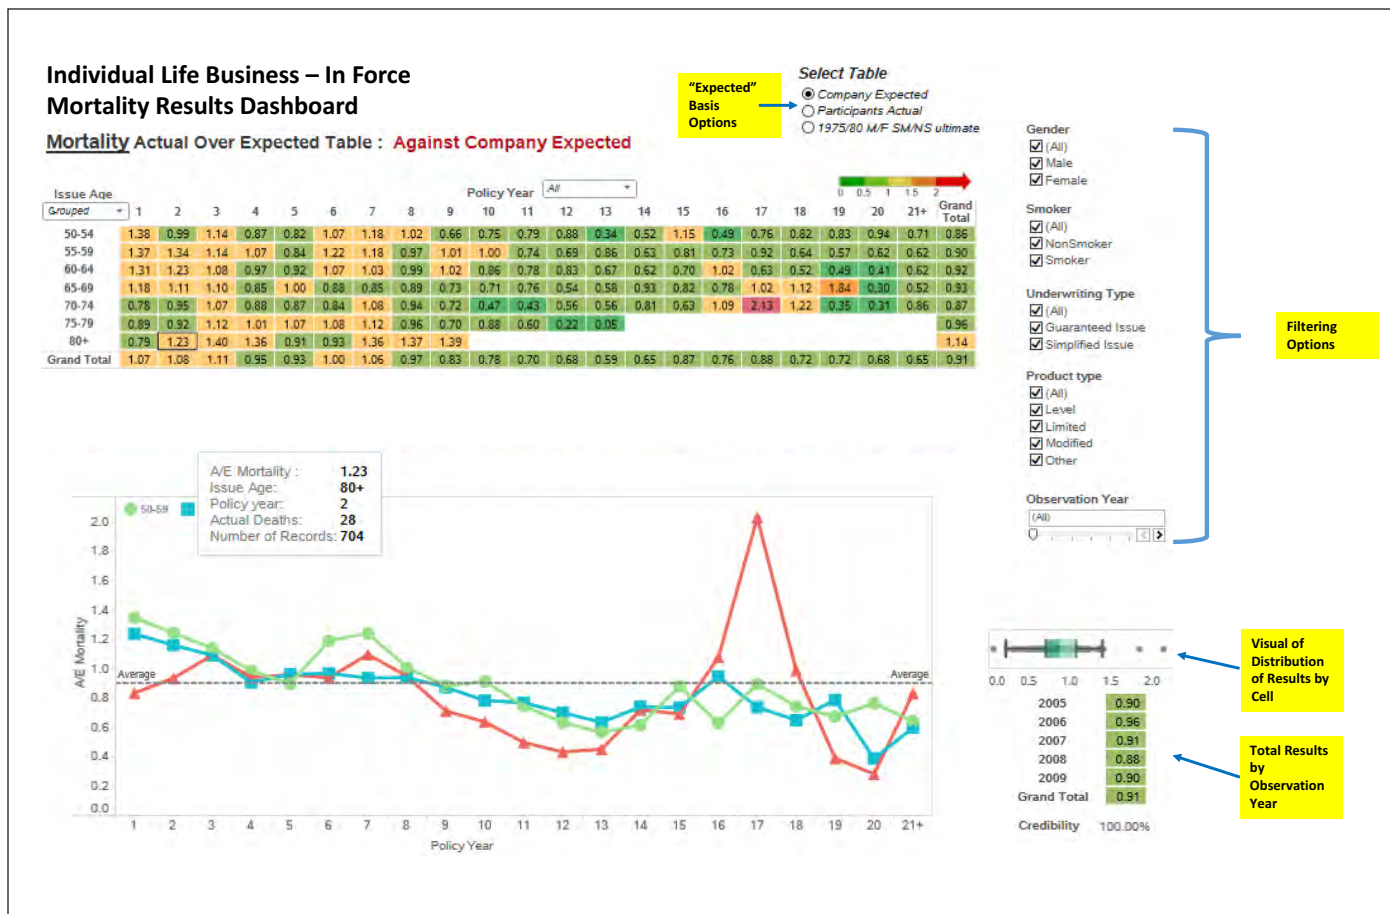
Individual Life Business – In Force
Mortality Results Dashboard

Mortality Actual Over Expected Table : Against Company Expected

"Expected" Basis Options

Select Table
Company Expected
Participants Actual
1975/80 M/F SM/NS ultimate

0 0.5 1 1.5 2

Issue Age
Grouped

Policy Year
All

| | 1 | 2 | 3 | 4 | 5 | 6 | 7 | 8 | 9 | 10 | 11 | 12 | 13 | 14 | 15 | 16 | 17 | 18 | 19 | 20 | 21+ | Grand Total |
|---|---|---|---|---|---|---|---|---|---|---|---|---|---|---|---|---|---|---|---|---|---|---|
| 50-54 | 1.38 | 0.99 | 1.14 | 0.87 | 0.82 | 1.07 | 1.18 | 1.02 | 0.66 | 0.75 | 0.79 | 0.88 | 0.34 | 0.52 | 1.15 | 0.49 | 0.76 | 0.82 | 0.83 | 0.94 | 0.71 | 0.86 |
| 55-59 | 1.37 | 1.34 | 1.14 | 1.07 | 0.84 | 1.22 | 1.18 | 0.97 | 1.01 | 1.00 | 0.74 | 0.69 | 0.86 | 0.63 | 0.81 | 0.73 | 0.92 | 0.64 | 0.57 | 0.62 | 0.62 | 0.90 |
| 60-64 | 1.31 | 1.23 | 1.08 | 0.97 | 0.92 | 1.07 | 1.03 | 0.99 | 1.02 | 0.86 | 0.78 | 0.83 | 0.67 | 0.62 | 0.70 | 1.02 | 0.63 | 0.52 | 0.49 | 0.41 | 0.62 | 0.92 |
| 65-69 | 1.18 | 1.11 | 1.10 | 0.85 | 1.00 | 0.88 | 0.85 | 0.89 | 0.73 | 0.71 | 0.76 | 0.54 | 0.58 | 0.93 | 0.82 | 0.78 | 1.02 | 1.12 | 1.84 | 0.30 | 0.52 | 0.93 |
| 70-74 | 0.78 | 0.95 | 1.07 | 0.88 | 0.87 | 0.84 | 1.08 | 0.94 | 0.72 | 0.47 | 0.43 | 0.56 | 0.56 | 0.81 | 0.63 | 1.09 | 2.13 | 1.22 | 0.35 | 0.31 | 0.86 | 0.87 |
| 75-79 | 0.89 | 0.92 | 1.12 | 1.01 | 1.07 | 1.08 | 1.12 | 0.96 | 0.70 | 0.88 | 0.60 | 0.22 | 0.05 | | | | | | | | | 0.96 |
| 80+ | 0.79 | 1.23 | 1.40 | 1.36 | 0.91 | 0.93 | 1.36 | 1.37 | 1.39 | | | | | | | | | | | | | 1.14 |
| Grand Total | 1.07 | 1.08 | 1.11 | 0.95 | 0.93 | 1.00 | 1.06 | 0.97 | 0.83 | 0.78 | 0.70 | 0.68 | 0.59 | 0.65 | 0.87 | 0.76 | 0.88 | 0.72 | 0.72 | 0.68 | 0.65 | 0.91 |

Gender
(All)
Male
Female

Smoker
(All)
NonSmoker
Smoker

Underwriting Type
(All)
Guaranteed Issue
Simplified Issue

Product type
(All)
Level
Limited
Modified
Other

Observation Year
(All)

Filtering Options

A/E Mortality : 1.23
Issue Age: 80+
Policy year: 2
Actual Deaths: 28
Number of Records: 704

50-59

2.0 1.8 1.6 1.4 1.2 1.0 0.8 0.6 0.4 0.2 0.0
A/E Mortality
Average
Average
1 2 3 4 5 6 7 8 9 10 11 12 13 14 15 16 17 18 19 20 21+
Policy Year

0.0 0.5 1.0 1.5 2.0

Visual of Distribution of Results by Cell

| 2005 | 0.90 |
|---|---|
| 2006 | 0.96 |
| 2007 | 0.91 |
| 2008 | 0.88 |
| 2009 | 0.90 |
| Grand Total | 0.91 |

Total Results by Observation Year

Credibility 100.00%